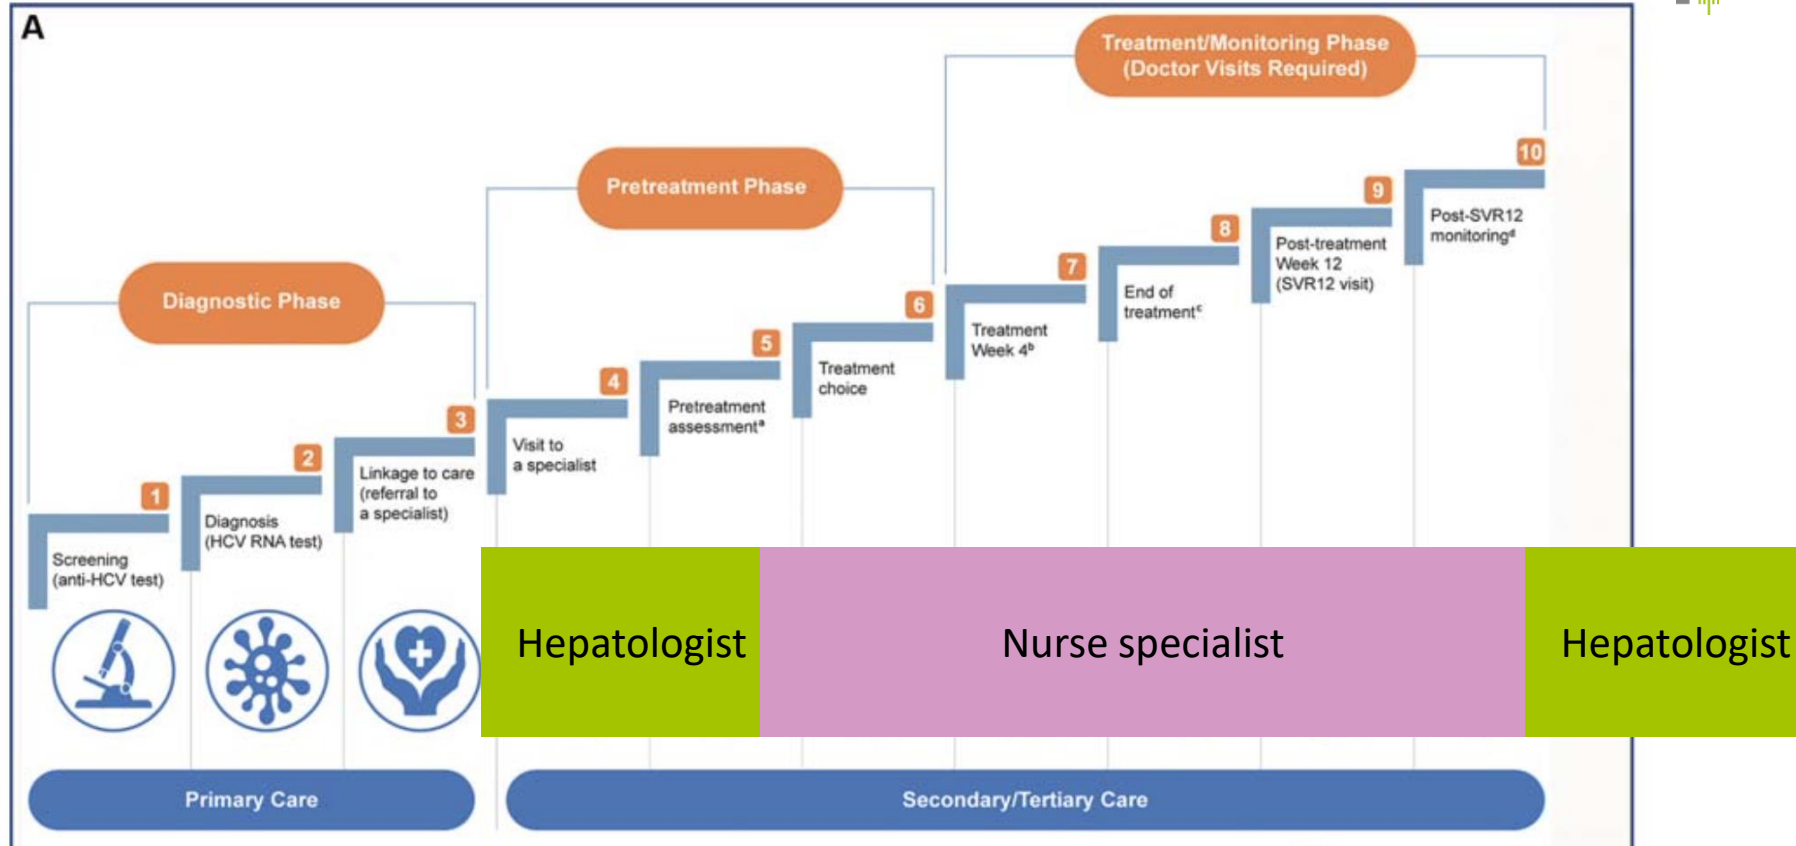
A

Treatment/Monitoring Phase (Doctor Visits Required)

Pretreatment Phase

Diagnostic Phase

1
Screening (anti-HCV test)

2
Diagnosis (HCV RNA test)

3
Linkage to care (referral to a specialist)

4
Visit to a specialist

5
Pretreatment assessment$^a$

6
Treatment choice

7
Treatment Week 4$^b$

8
End of treatment$^c$

9
Post-treatment Week 12 (SVR12 visit)

10
Post-SVR12 monitoring$^d$

Hepatologist

Nurse specialist

Hepatologist

Primary Care

Secondary/Tertiary Care